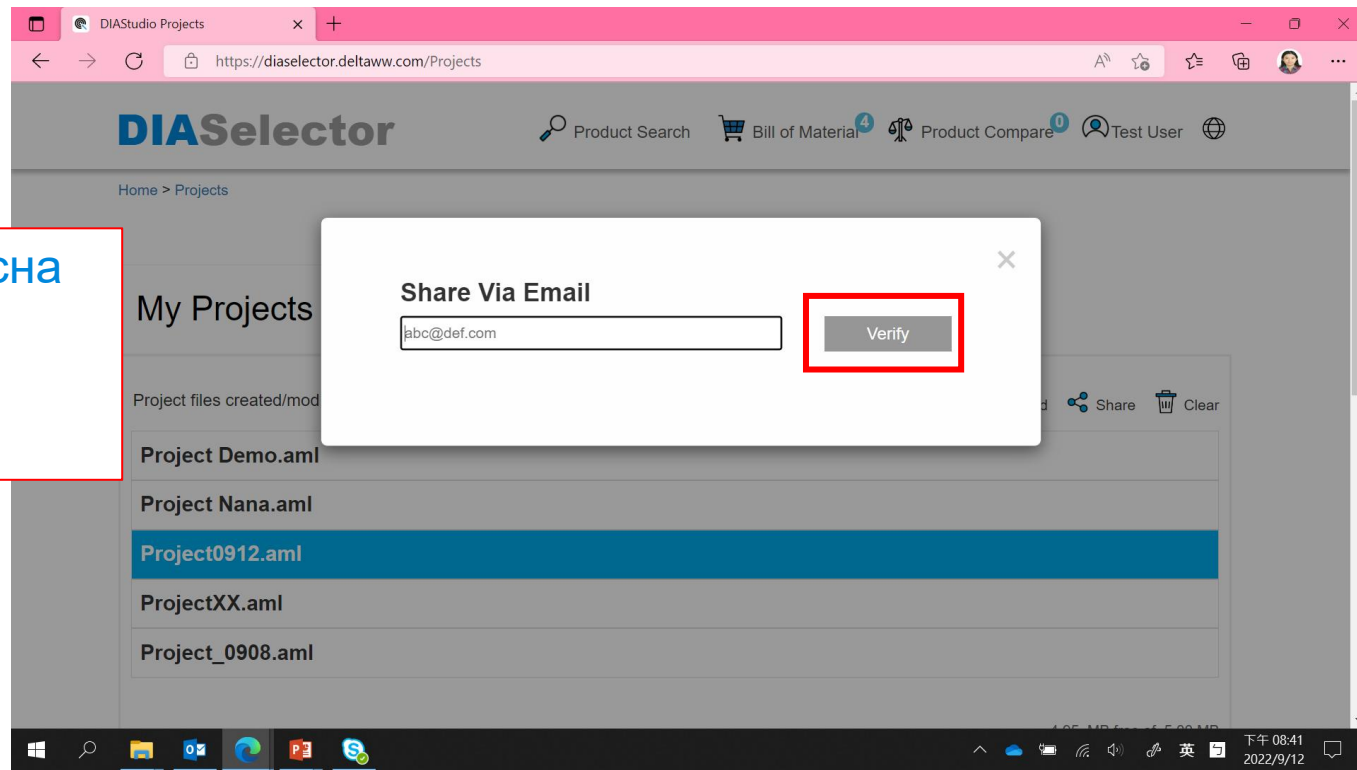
DIAStudio Projects

https://diaselector.deltaww.com/Projects

DIASelector

Product Search Bill of Material 4 Product Compare 0 Test User

Home > Projects

сна

My Projects

Project files created/mod

d Share Clear

Share Via Email

abc@def.com

Verify

Project Demo.aml

Project Nana.aml

Project0912.aml

ProjectXX.aml

Project_0908.aml

英 下午 08:41 2022/9/12